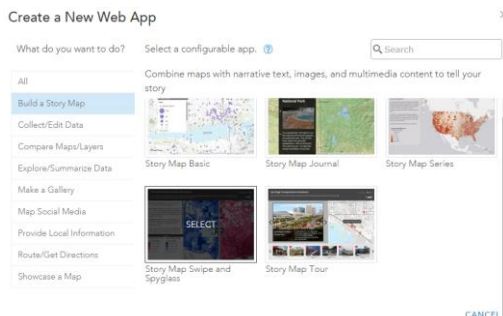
Create a New Web App

What do you want to do?

Select a configurable app. ?

Search

All

Build a Story Map

Collect/Edit Data

Compare Maps/Layers

Explore/Summarize Data

Make a Gallery

Map Social Media

Provide Local Information

Route/Get Directions

Showcase a Map

Combine maps with narrative text, images, and multimedia content to tell your story

Story Map Basic

National Park

Story Map Journal

Story Map Series

SELECT

Story Map Swipe and Spyglass

Story Map Tour

CANCEL